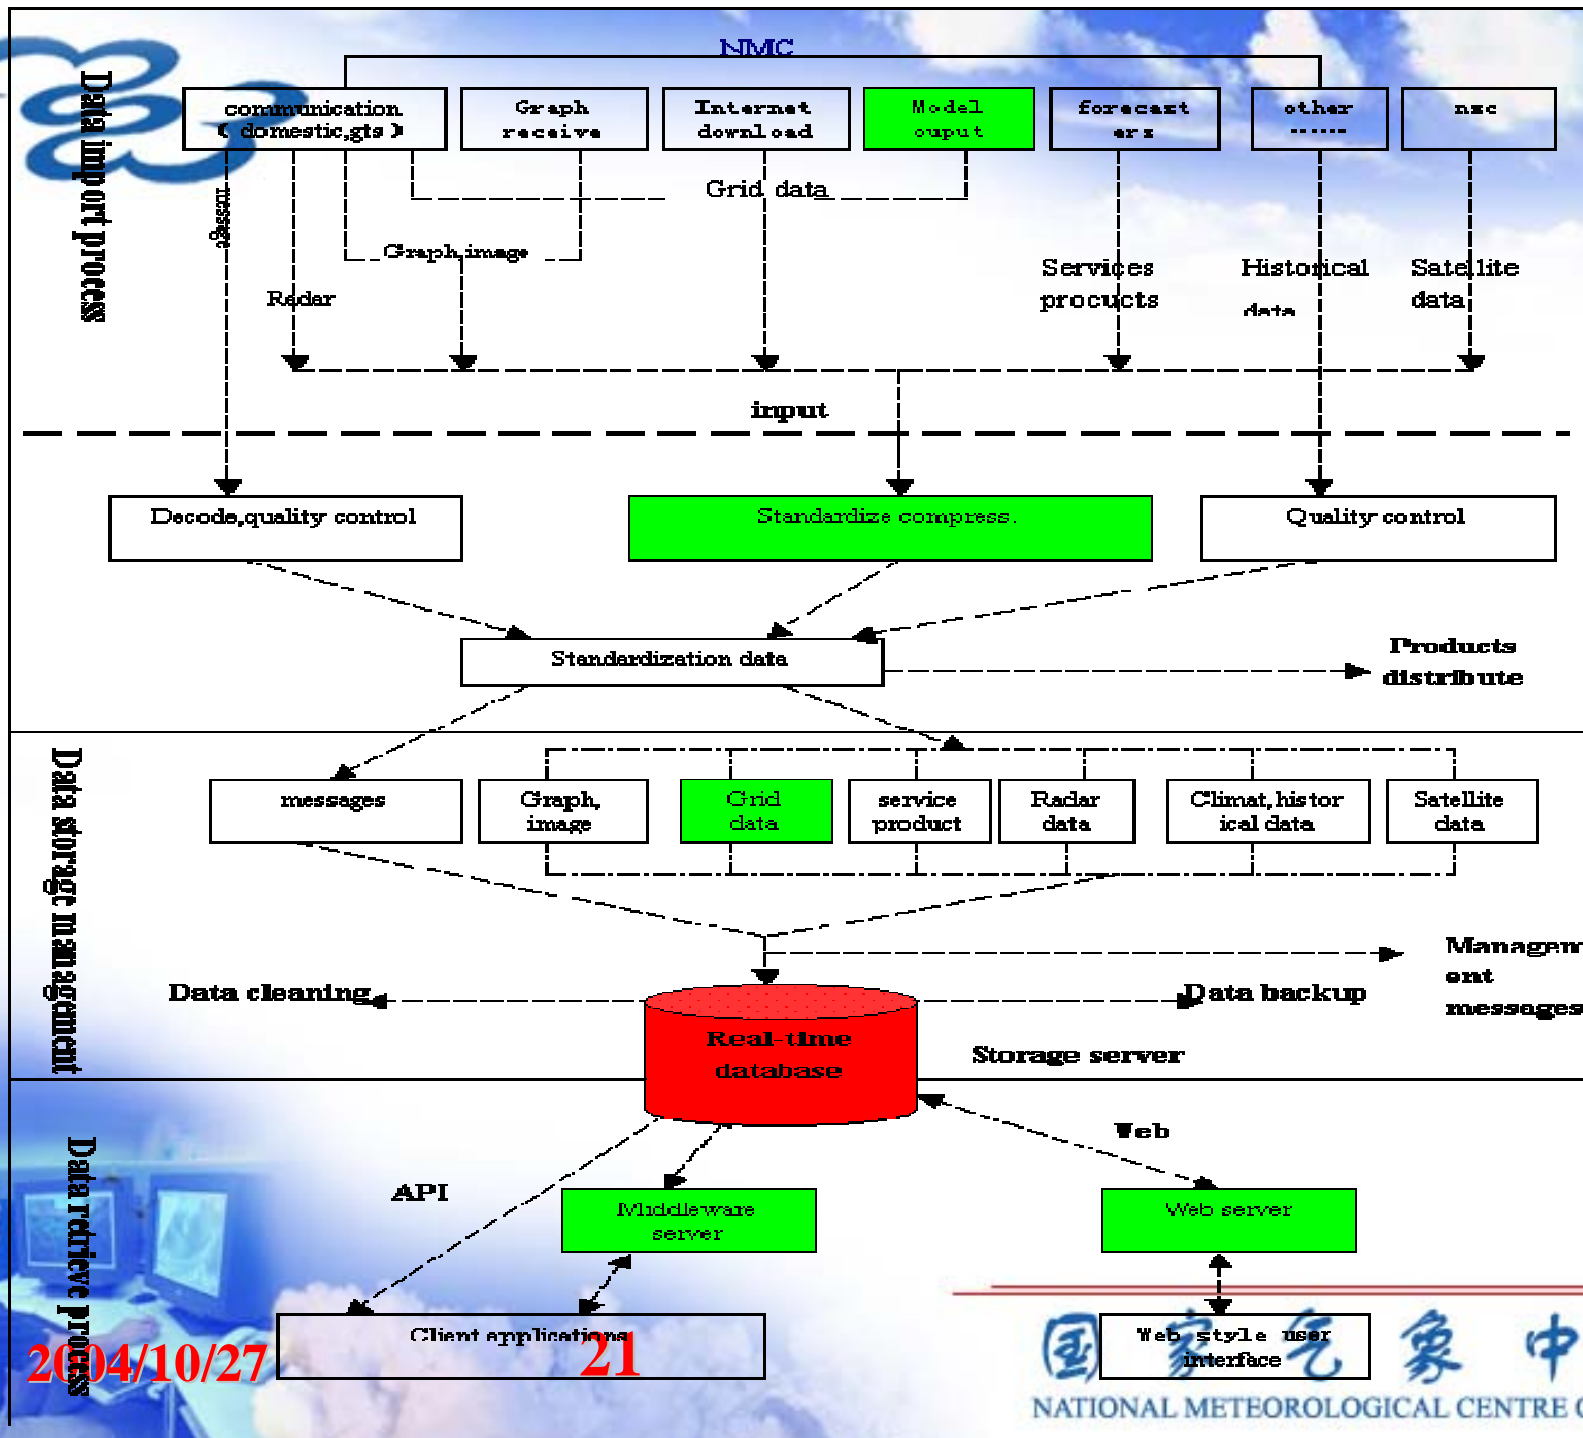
Data import process

NMC

communication (domestic,gts)

Graph receive

Internet download

Model ouput

forecasters

other ......

nsc

message

Grid data

Graph,image

Radar

Services procucts

Historical data

Satellite data

input

Decode,quality control

Standardize compress.

Quality control

Standardization data

Products distribute

Data storage management

messages

Graph, image

Grid data

service product

Radar data

Climat,historical data

Satellite data

Managem ent messages

Data cleaning

Data backup

Real-time database

Storage server

Data retrieve process

Web

API

Middleware server

Web server

Client applications

Web style user interface

2004/10/27

21

国 家 气 象 中

NATIONAL METEOROLOGICAL CENTRE